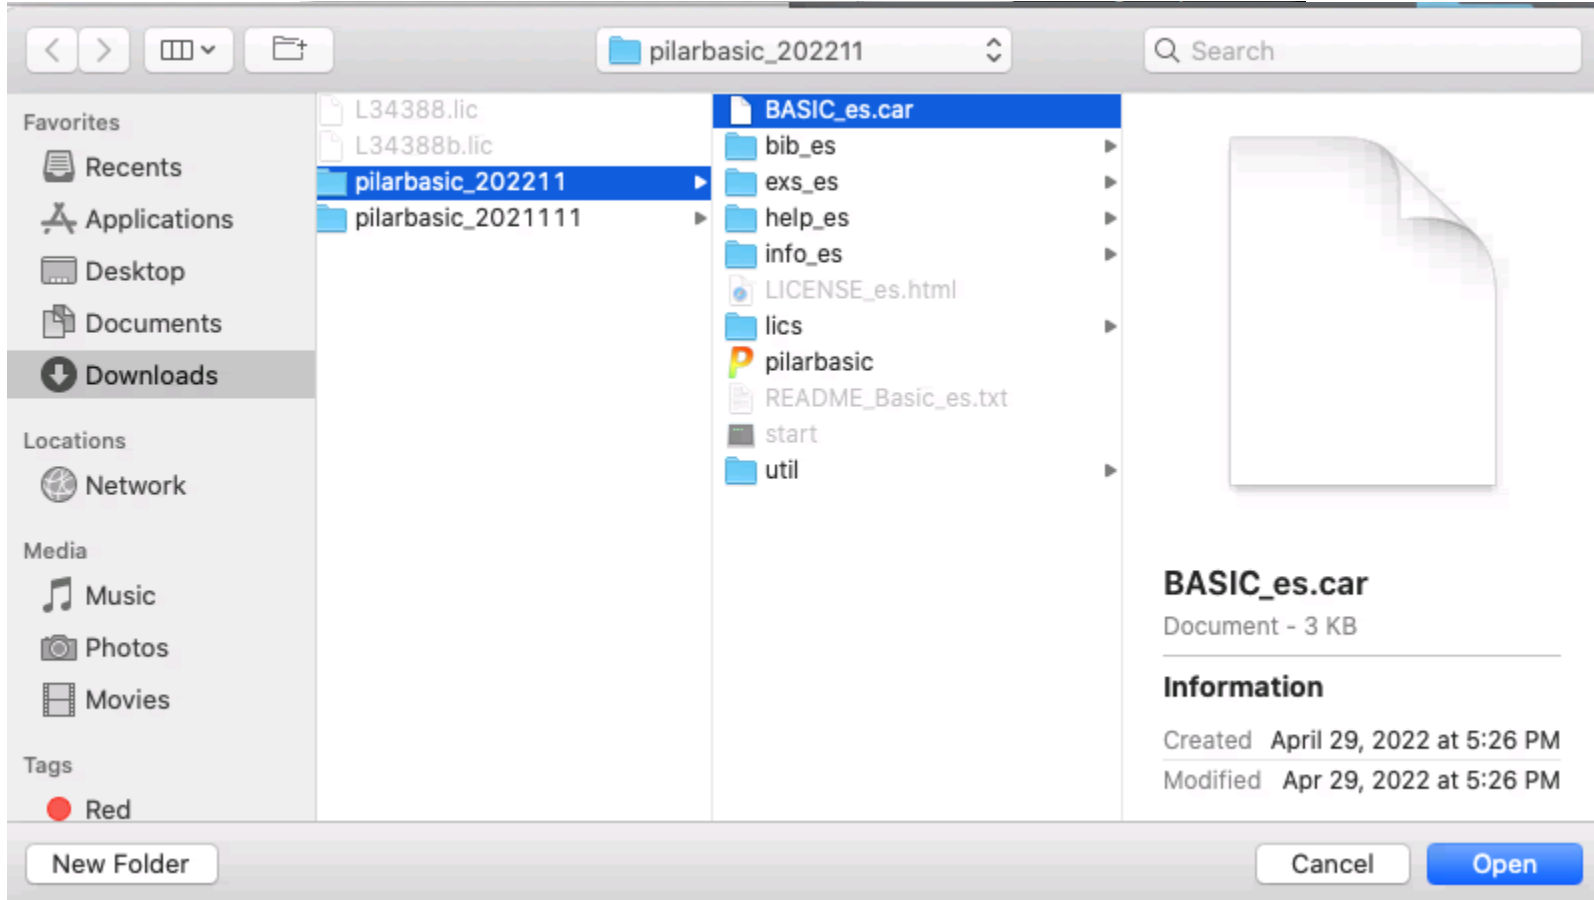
pilarbasic_202211

Search

Favorites
Recents
Applications
Desktop
Documents
Downloads

Locations
Network

Media
Music
Photos
Movies

Tags
Red

L34388.lic
L34388b.lic
pilarbasic_202211
pilarbasic_2021111

BASIC_es.car
bib_es
exs_es
help_es
info_es
LICENSE_es.html
lics
pilarbasic
README_Basic_es.txt
start
util

BASIC_es.car
Document - 3 KB

Information
Created April 29, 2022 at 5:26 PM
Modified Apr 29, 2022 at 5:26 PM

New Folder

Cancel
Open